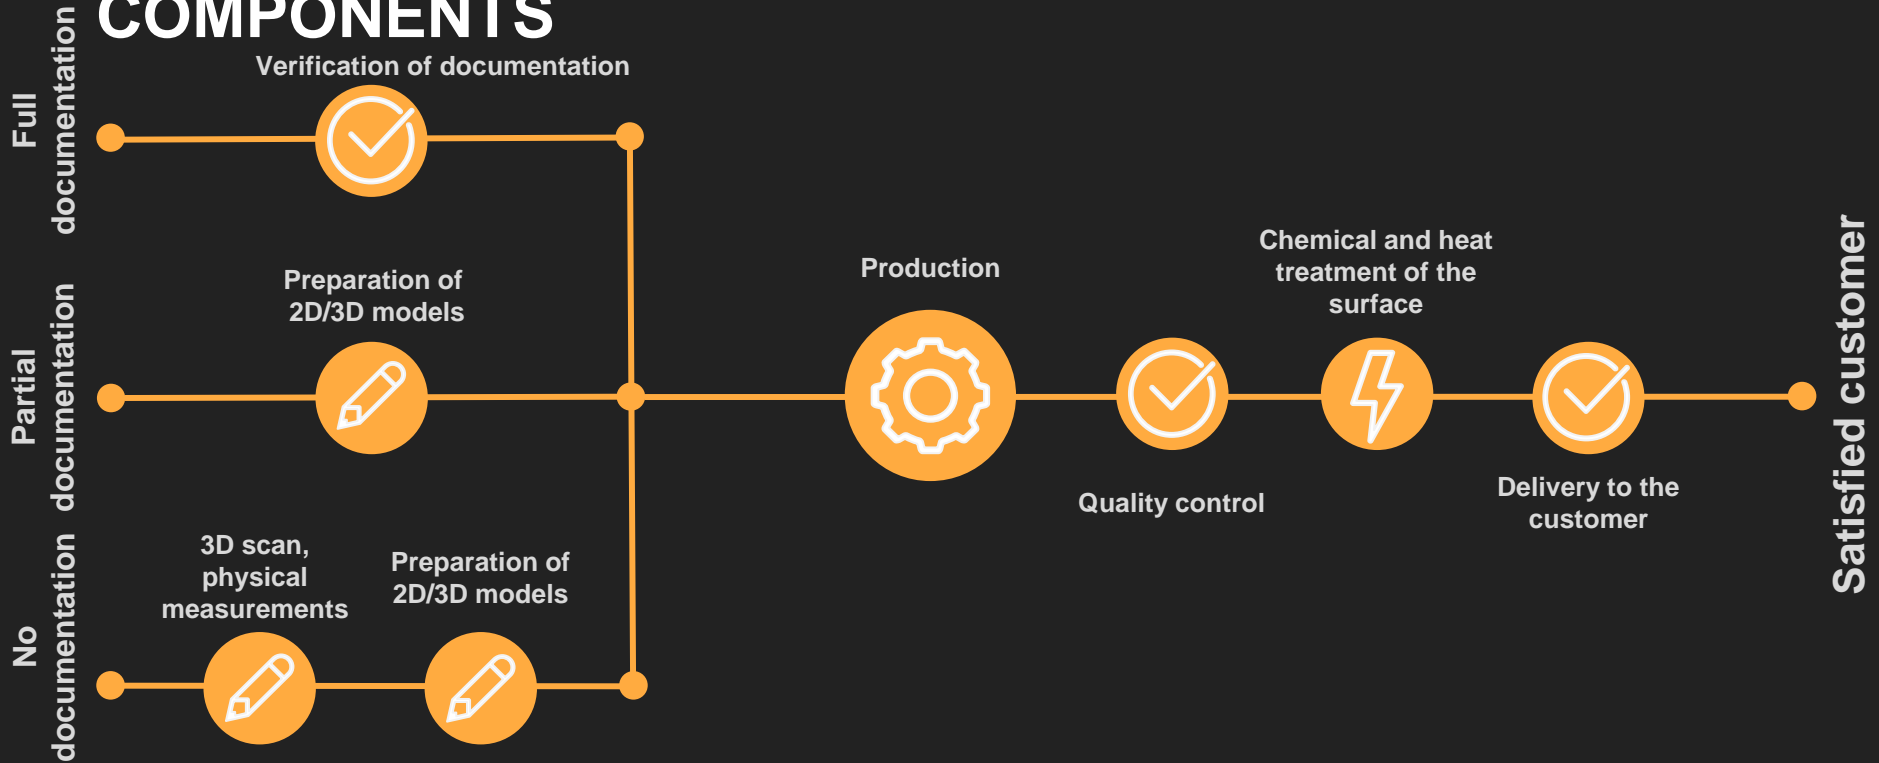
COMPONENTS

Full documentation

Verification of documentation

Partial documentation

Preparation of 2D/3D models

No documentation

3D scan, physical measurements

Preparation of 2D/3D models

Production

Quality control

Chemical and heat treatment of the surface

Delivery to the customer

Satisfied customer